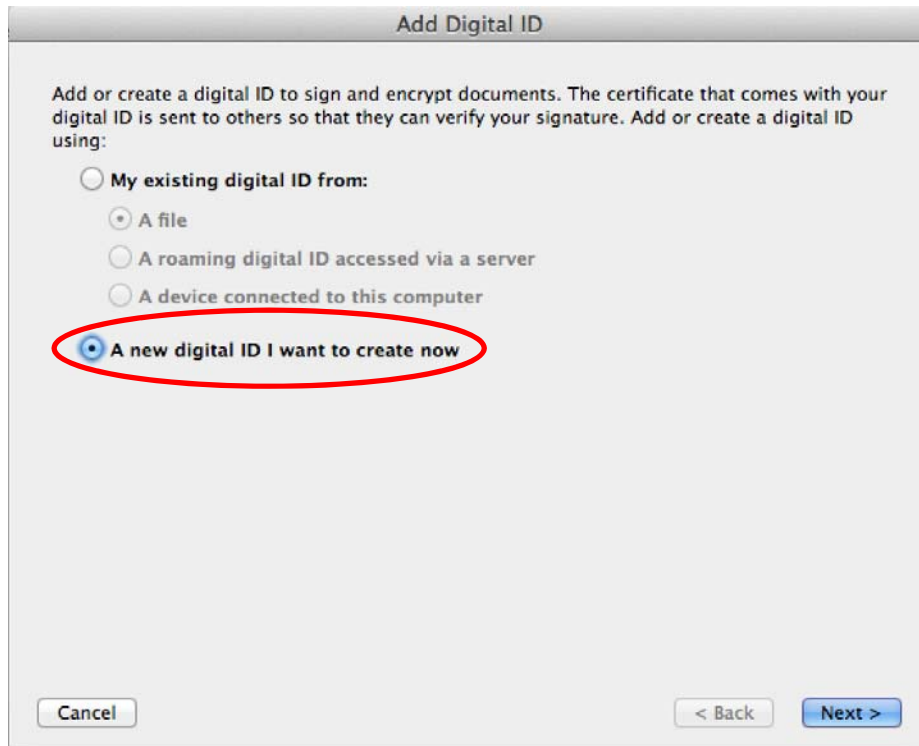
Add Digital ID

Add or create a digital ID to sign and encrypt documents. The certificate that comes with your digital ID is sent to others so that they can verify your signature. Add or create a digital ID using:

My existing digital ID from:

A file

A roaming digital ID accessed via a server

A device connected to this computer

A new digital ID I want to create now

Cancel

< Back

Next >